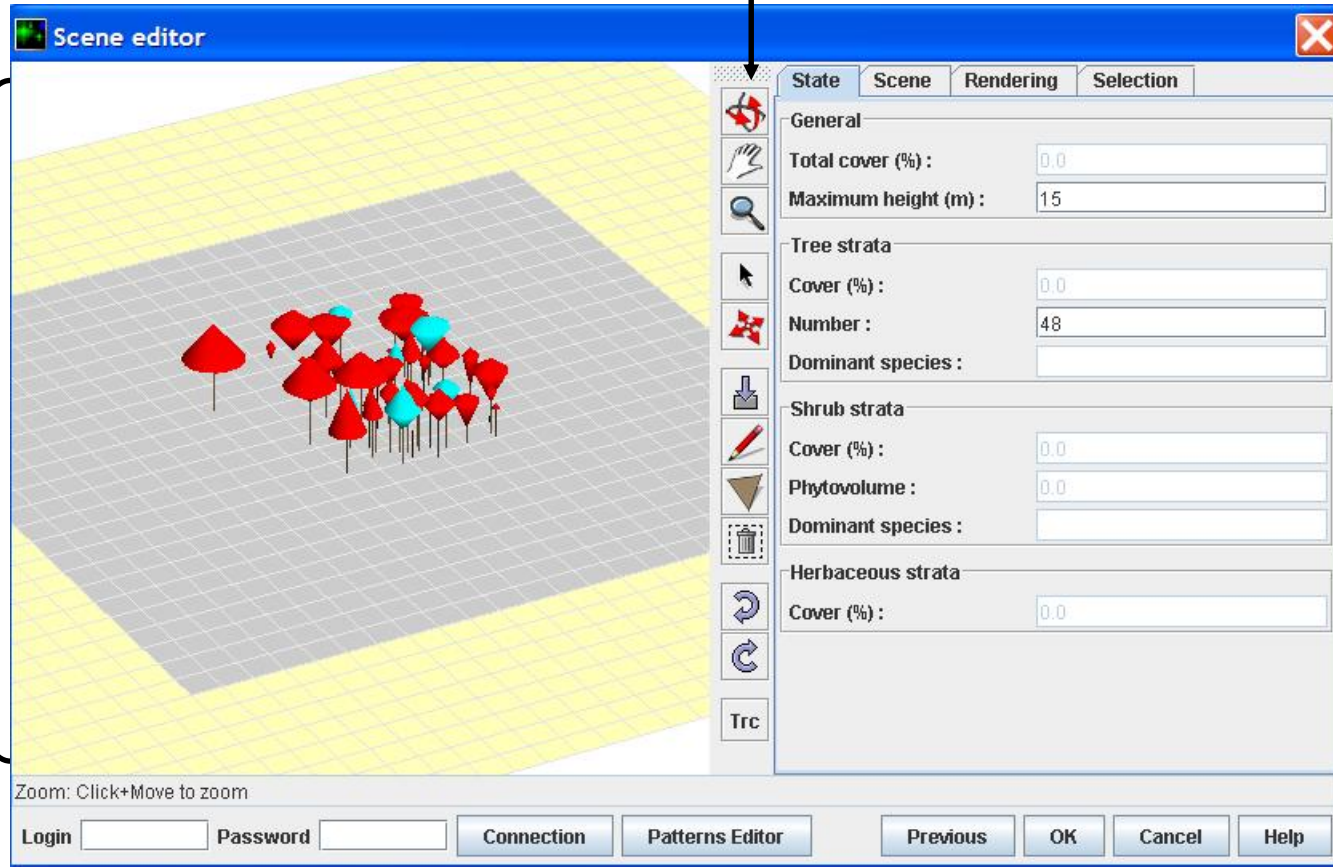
Scene editor

State | Scene | Rendering | Selection

General
Total cover (%) : 0.0
Maximum height (m) : 15

Tree strata
Cover (%) : 0.0
Number : 48
Dominant species :

Shrub strata
Cover (%) : 0.0
Phytovolume : 0.0
Dominant species :

Herbaceous strata
Cover (%) : 0.0

Trc

Zoom: Click+Move to zoom

Login
Password
Connection
Patterns Editor
Previous
OK
Cancel
Help